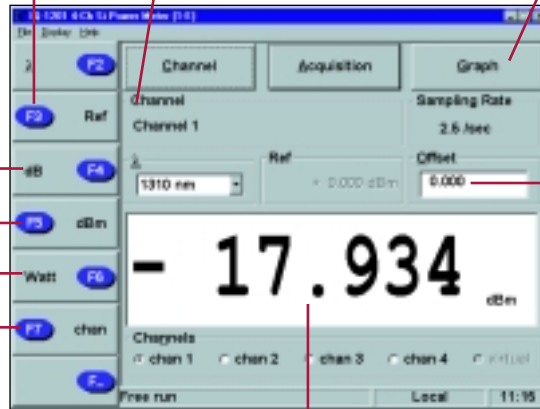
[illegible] 4 Ch Si Power Meter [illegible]
File Display Help

λ F2
F3 Ref
dB F4
F5 dBm
Watt F6
F7 chan
F..

Channel
Acquisition
Graph

Channel
Channel 1

Sampling Rate
2.5 /sec

λ
1310 nm

Ref
0.000 dBm

Offset
0.000

- 17.934
dBm

Channels
chan 1
chan 2
chan 3
chan 4
virtual

Free run
Local
11:15